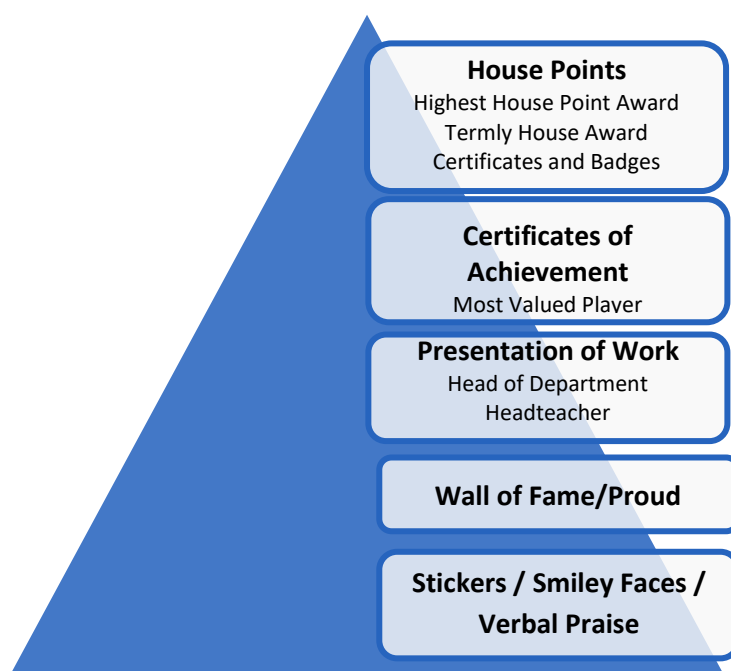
House Points
Highest House Point Award
Termly House Award
Certificates and Badges

Certificates of Achievement
Most Valued Player

Presentation of Work
Head of Department
Headteacher

Wall of Fame/Proud

Stickers / Smiley Faces / Verbal Praise